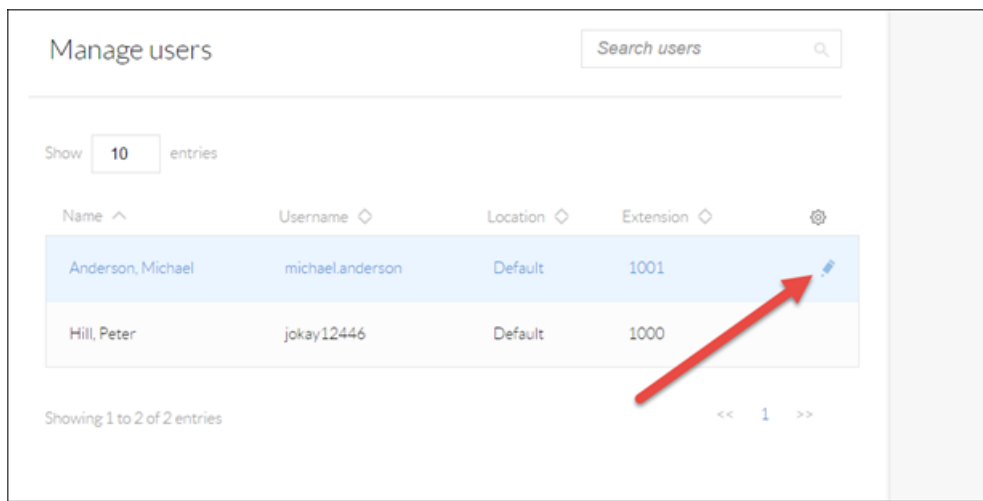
Manage users

Search users

Show 10 entries

| Name | Username | Location | Extension |
|---|---|---|---|
| Anderson, Michael | michael.anderson | Default | 1001 |
| Hill, Peter | jokay12446 | Default | 1000 |

Showing 1 to 2 of 2 entries

<< 1 >>